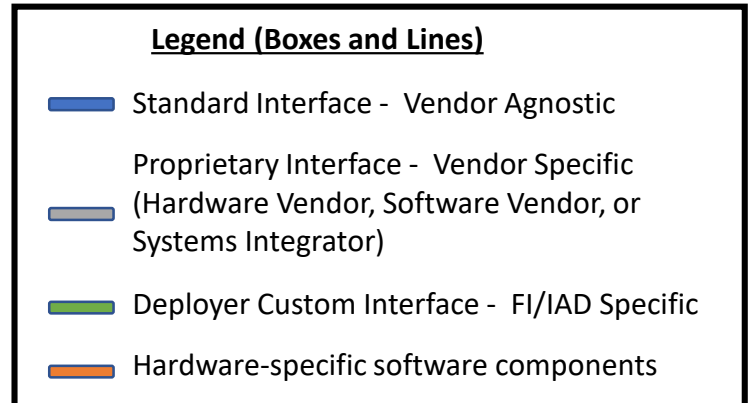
Legend (Boxes and Lines)

Standard Interface - Vendor Agnostic

Proprietary Interface - Vendor Specific (Hardware Vendor, Software Vendor, or Systems Integrator)

Deployer Custom Interface - FI/IAD Specific

Hardware-specific software components